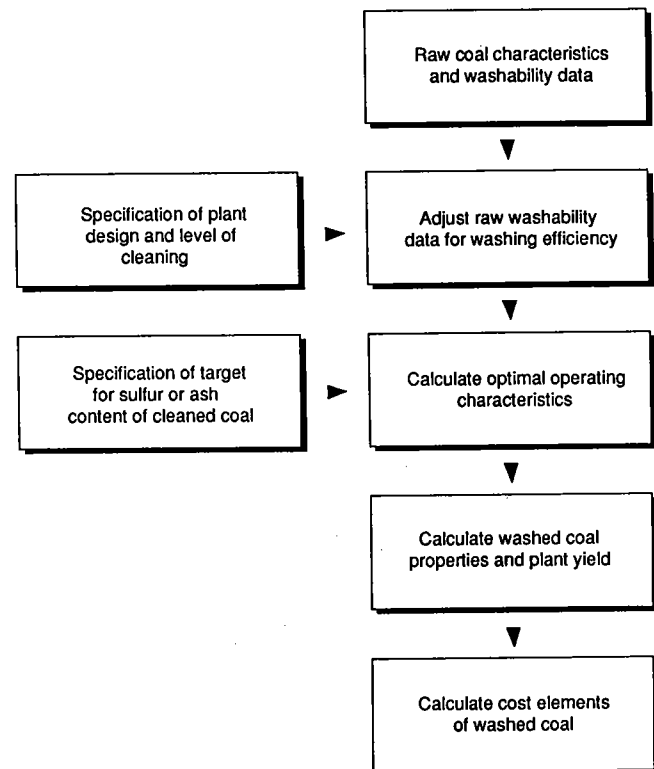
Raw coal characteristics and washability data

Specification of plant design and level of cleaning

Adjust raw washability data for washing efficiency

Specification of target for sulfur or ash content of cleaned coal

Calculate optimal operating characteristics

Calculate washed coal properties and plant yield

Calculate cost elements of washed coal